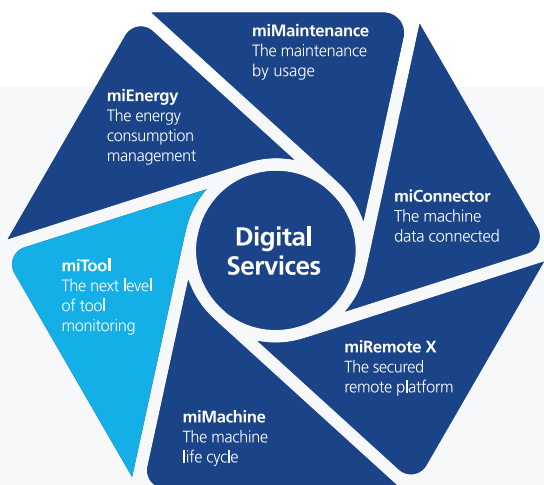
Digital Services

miMaintenance
The maintenance by usage

miConnector
The machine data connected

miRemote X
The secured remote platform

miMachine
The machine life cycle

miTool
The next level of tool monitoring

miEnergy
The energy consumption management